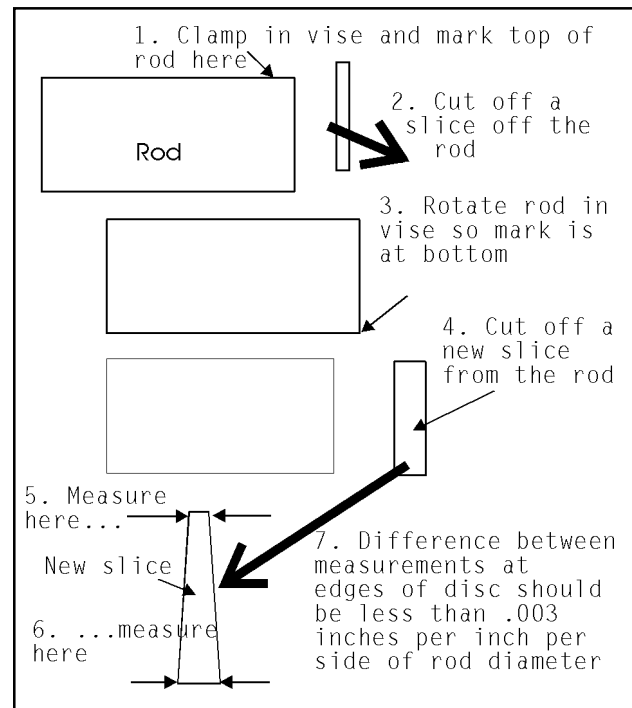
1. Clamp in vise and mark top of rod here

Rod

2. Cut off a slice off the rod

3. Rotate rod in vise so mark is at bottom

4. Cut off a new slice from the rod

5. Measure here...

New slice

6. ...measure here

7. Difference between measurements at edges of disc should be less than .003 inches per inch per side of rod diameter